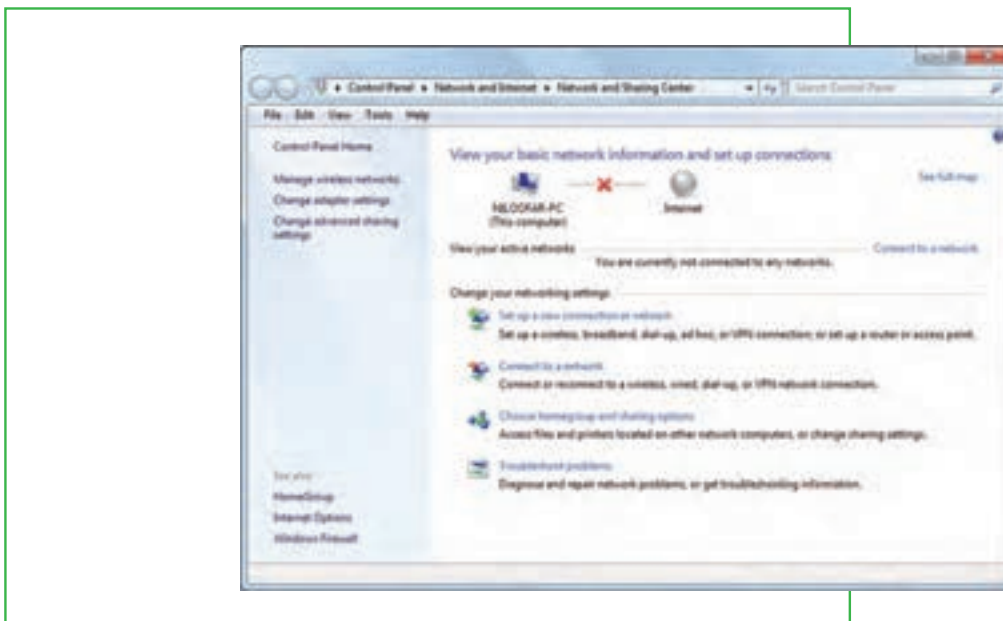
Control Panel ▸ Network and Internet ▸ Network and Sharing Center

Search Control Panel

File Edit View Tools Help

Control Panel Home

Manage wireless networks

Change adapter settings

Change advanced sharing settings

View your basic network information and set up connections

See full map

NILOOFAR-PC
(This computer)

Internet

View your active networks

Connect to a network

You are currently not connected to any networks.

Change your networking settings

Set up a new connection or network

Set up a wireless, broadband, dial-up, ad hoc, or VPN connection; or set up a router or access point.

Connect to a network

Connect or reconnect to a wireless, wired, dial-up, or VPN network connection.

Choose homegroup and sharing options

Access files and printers located on other network computers, or change sharing settings.

Troubleshoot problems

Diagnose and repair network problems, or get troubleshooting information.

See also

HomeGroup

Internet Options

Windows Firewall